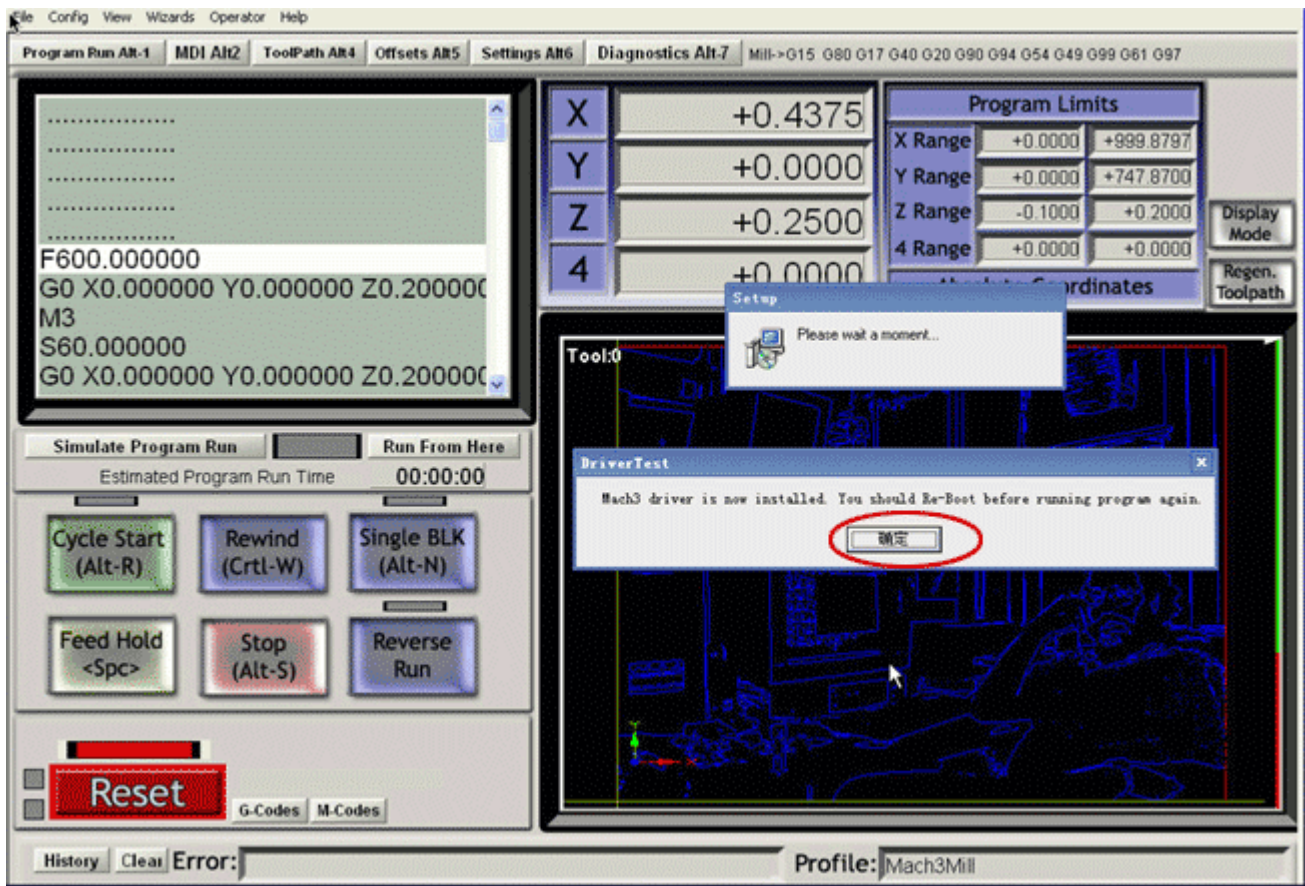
File Config View Wizards Operator Help

Program Run Alt-1 MDI Alt2 ToolPath Alt4 Offsets Alt5 Settings Alt6 Diagnostics Alt-7 Mill->G15 G80 G17 G40 G20 G90 G94 G54 G49 G99 G61 G97

.................
.................
.................
.................
F600.000000
G0 X0.000000 Y0.000000 Z0.20000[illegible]
M3
S60.000000
G0 X0.000000 Y0.000000 Z0.20000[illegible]

X +0.4375
Y +0.0000
Z +0.2500
4 +0.0000

Program Limits

| X Range | +0.0000 | +999.8797 |
|---|---|---|
| Y Range | +0.0000 | +747.8700 |
| Z Range | -0.1000 | +0.2000 |
| 4 Range | +0.0000 | +0.0000 |

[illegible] Coordinates

Display Mode

Regen. Toolpath

Setup

Please wait a moment...

Tool:0

DriverTest

Mach3 driver is now installed. You should Re-Boot before running program again.

确定

Simulate Program Run Run From Here

Estimated Program Run Time 00:00:00

Cycle Start (Alt-R)

Rewind (Crtl-W)

Single BLK (Alt-N)

Feed Hold <Spc>

Stop (Alt-S)

Reverse Run

Reset

G-Codes M-Codes

History Clear Error:

Profile: Mach3Mill